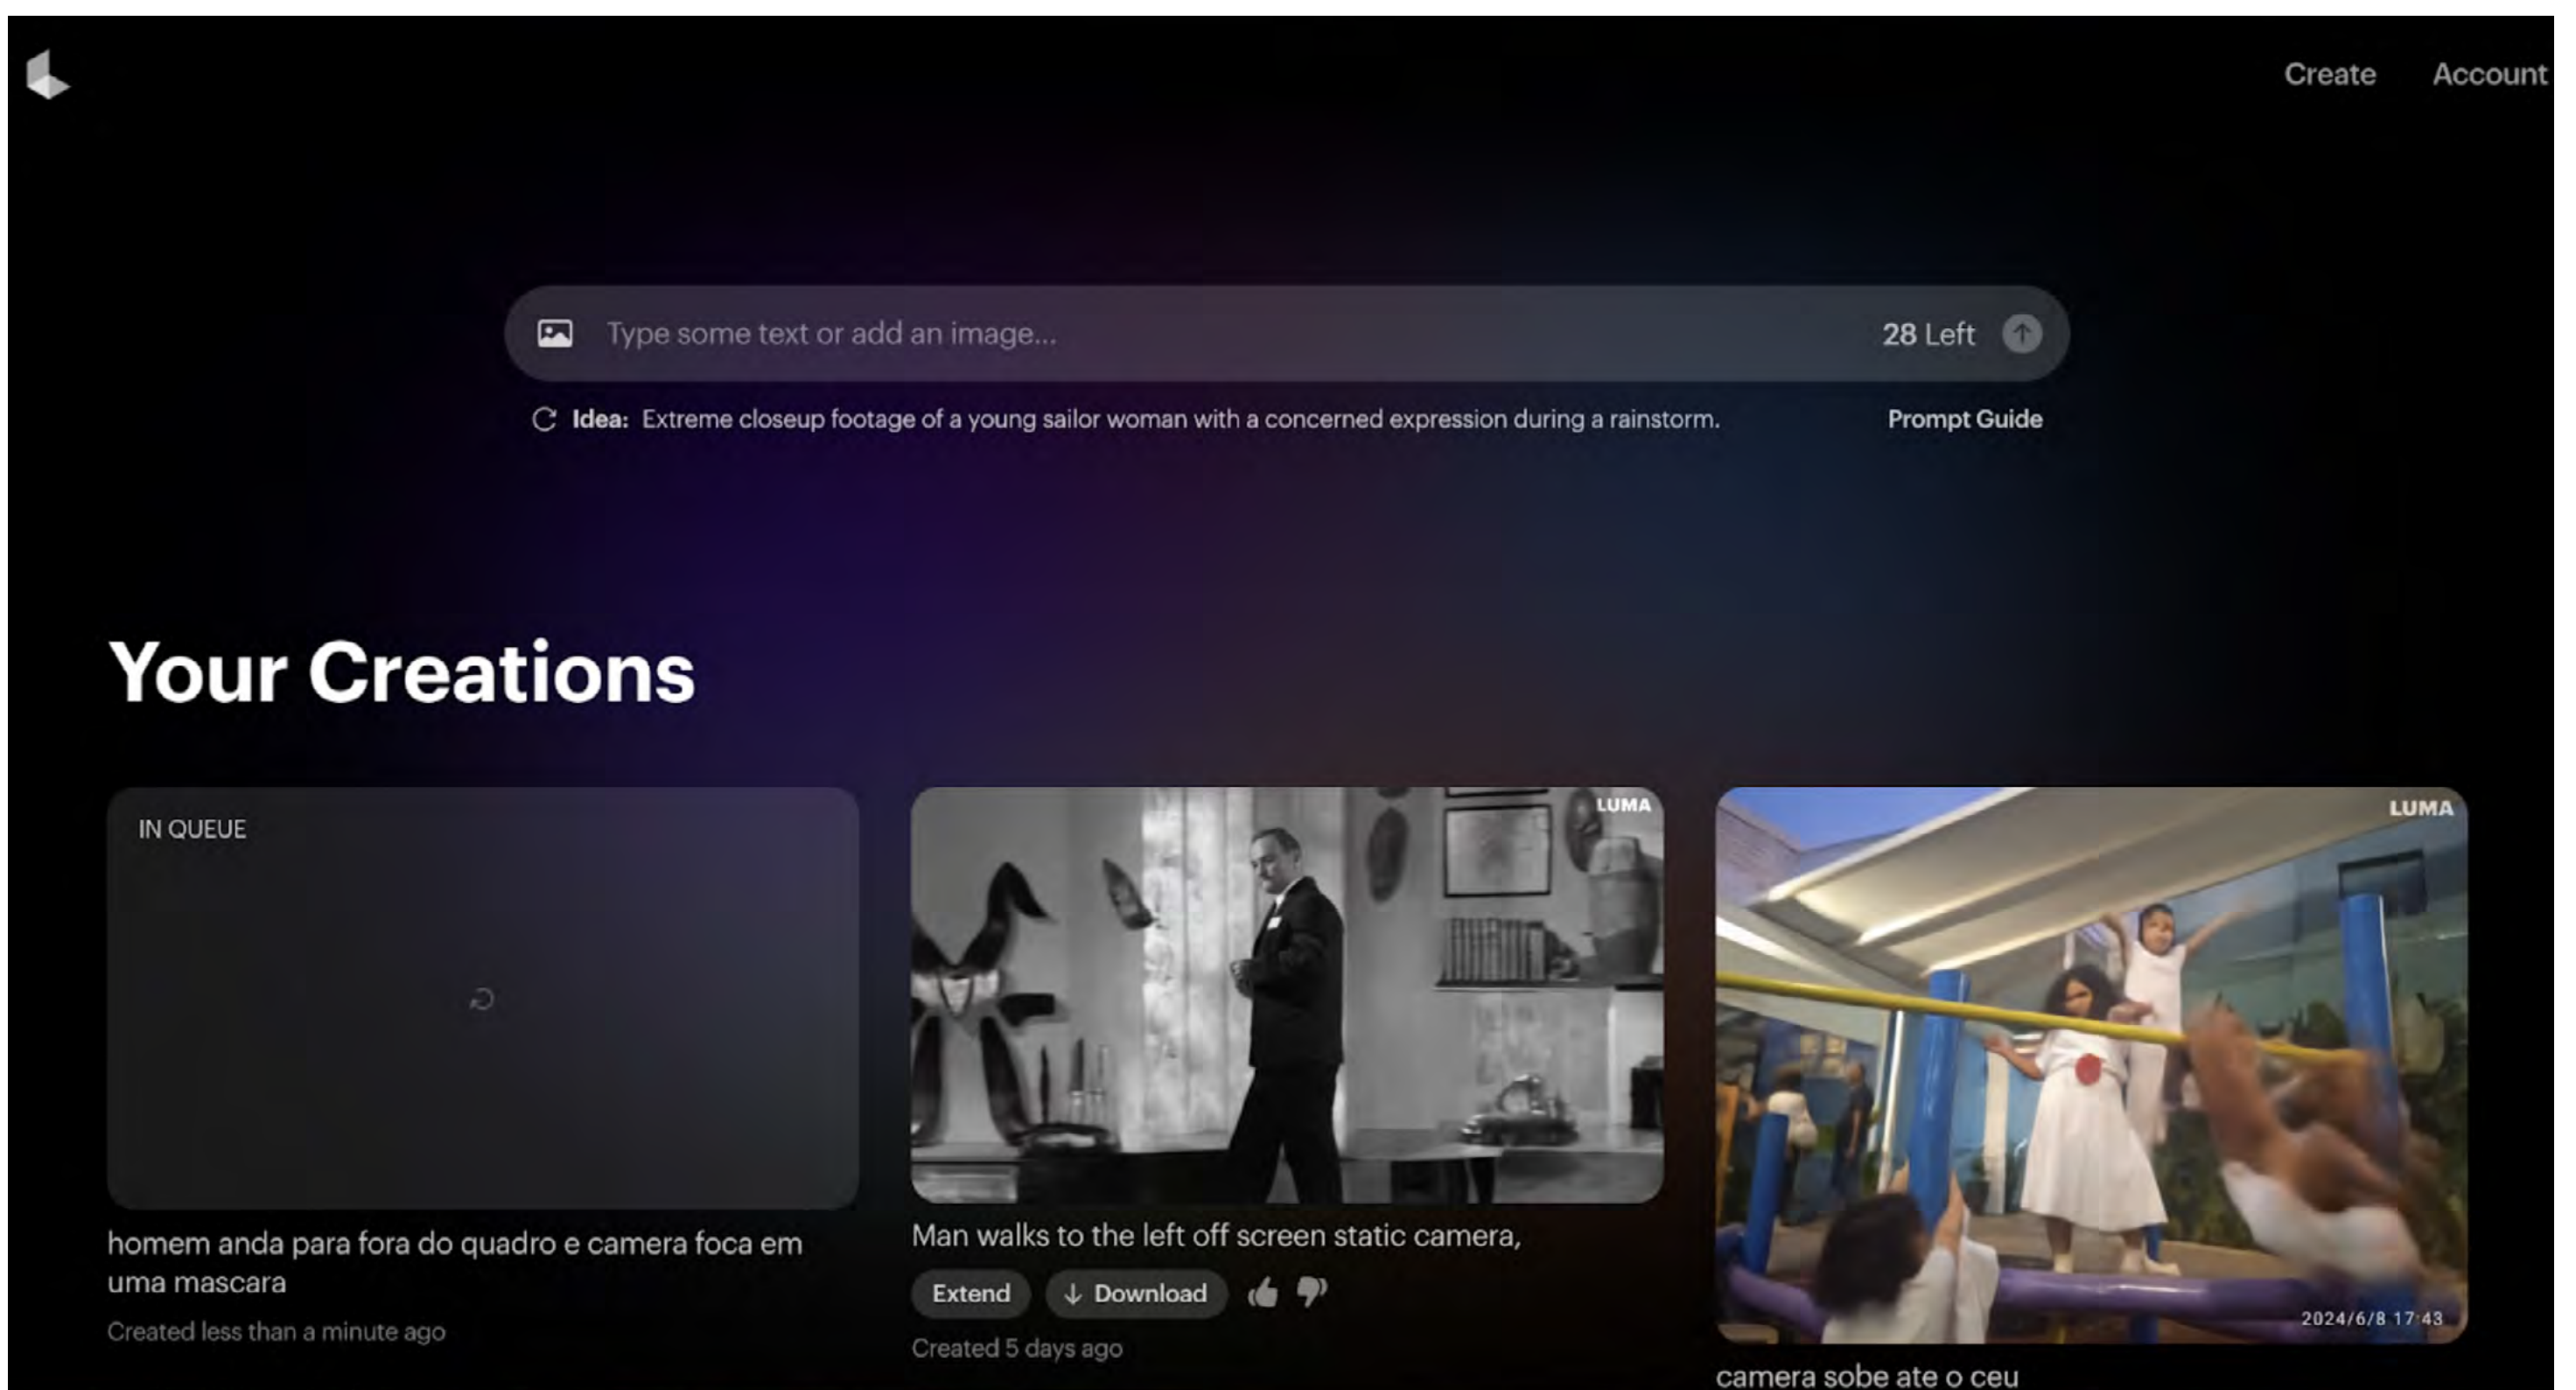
Create Account

Type some text or add an image... 28 Left

Idea: Extreme closeup footage of a young sailor woman with a concerned expression during a rainstorm.

Prompt Guide

Your Creations

IN QUEUE

homem anda para fora do quadro e camera foca em uma mascara

Created less than a minute ago

LUMA

Man walks to the left off screen static camera,

Extend

Download

Created 5 days ago

LUMA

2024/6/8 17:43

camera sobe ate o ceu